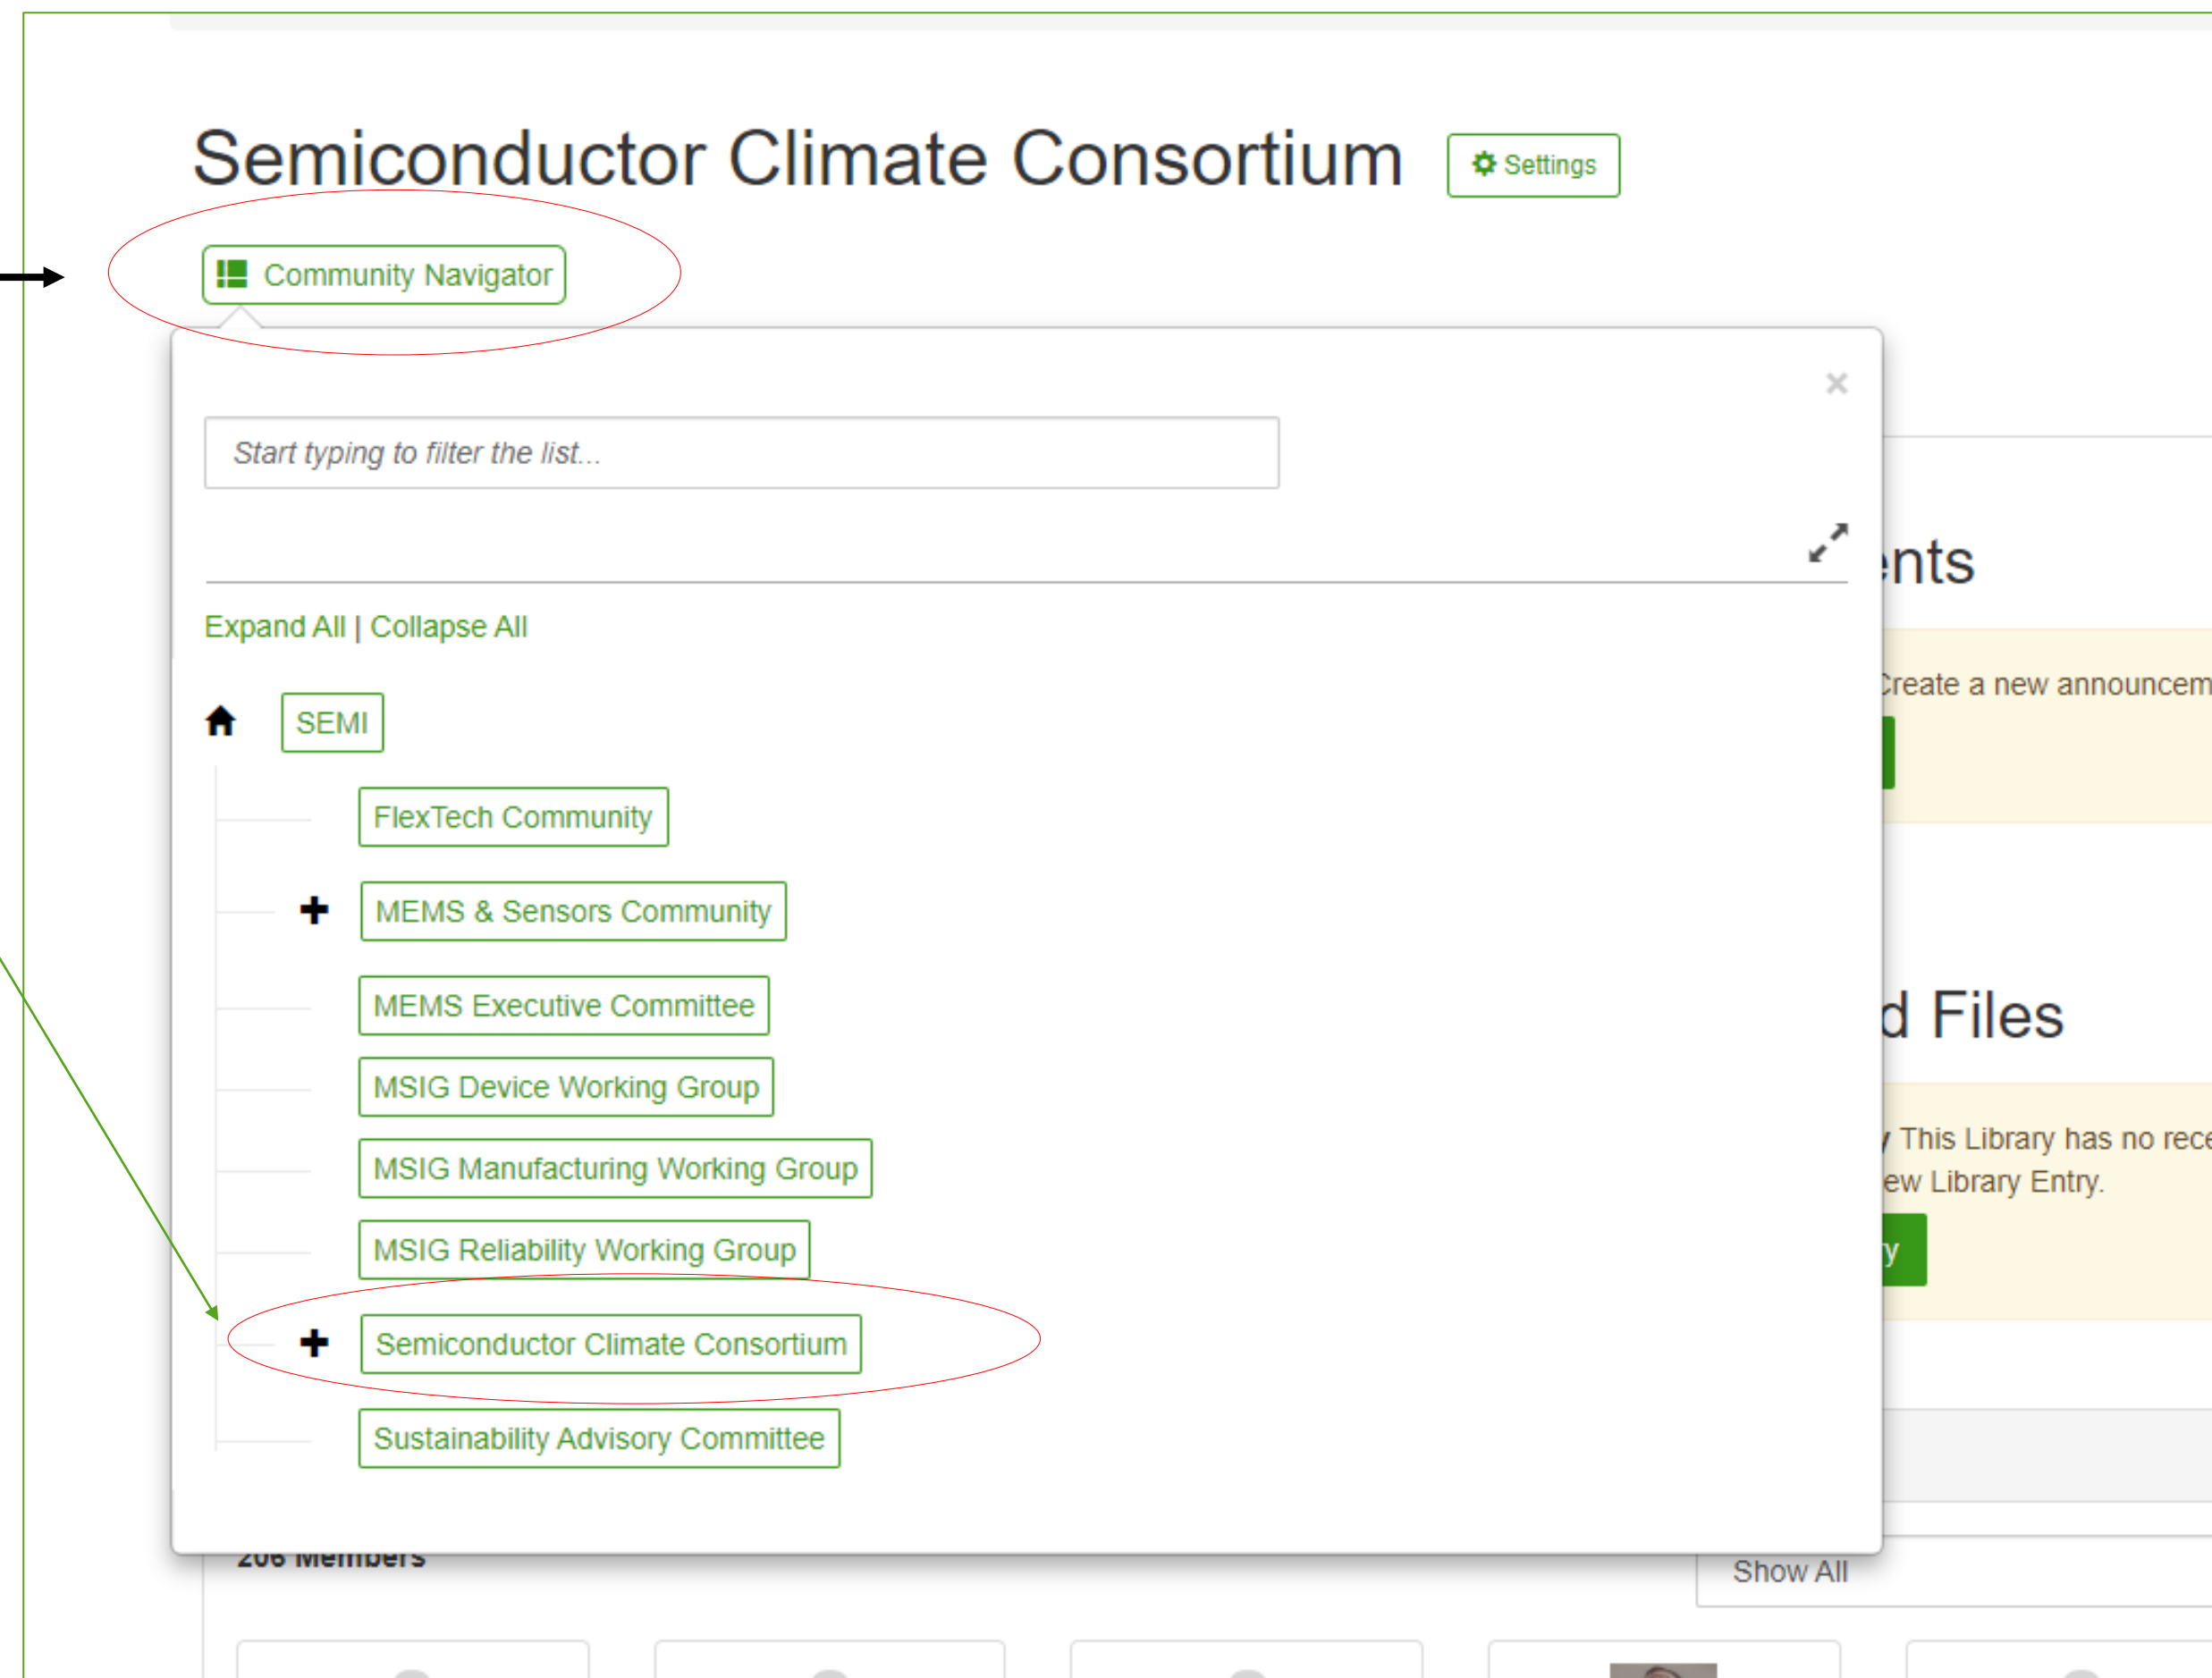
Semiconductor Climate Consortium

Settings

Community Navigator

×

Start typing to filter the list...

Expand All | Collapse All

SEMI

FlexTech Community

MEMS & Sensors Community

MEMS Executive Committee

MSIG Device Working Group

MSIG Manufacturing Working Group

MSIG Reliability Working Group

Semiconductor Climate Consortium

Sustainability Advisory Committee

nts

Create a new announcem

d Files

This Library has no rece ew Library Entry.

y

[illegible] Members

Show All